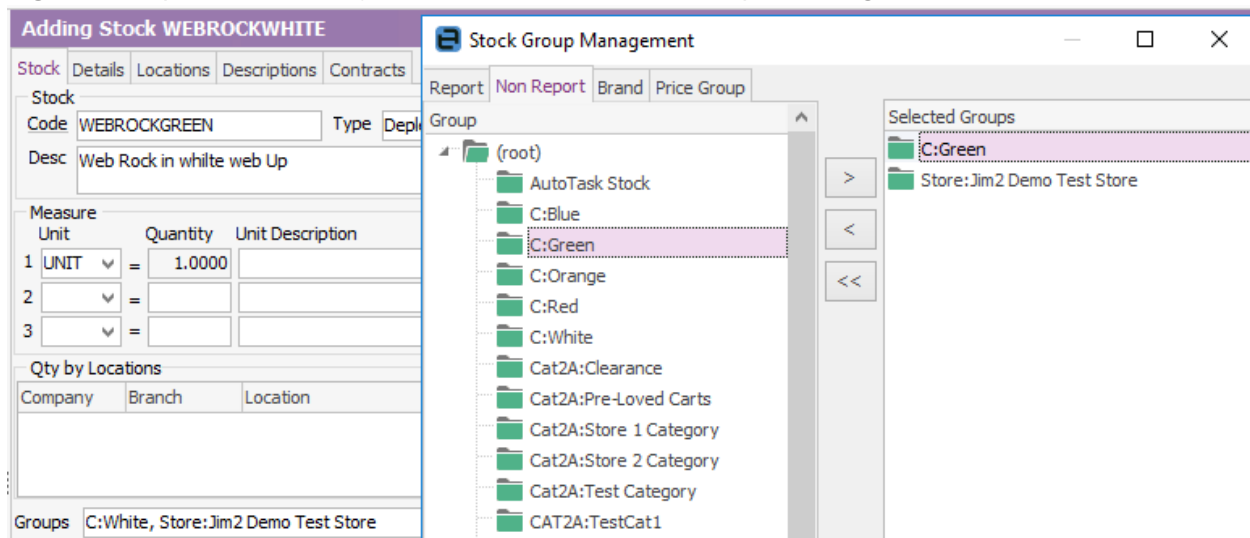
Adding Stock WEBROCKWHITE

Stock | Details | Locations | Descriptions | Contracts

Stock
Code WEBROCKGREEN Type Depl
Desc Web Rock in whilte web Up

Measure
Unit Quantity Unit Description
1 UNIT = 1.0000
2 =
3 =

Qty by Locations

| Company | Branch | Location |
|---|---|---|

Groups C:White, Store:Jim2 Demo Test Store

Stock Group Management

Report | Non Report | Brand | Price Group

Group
(root)
AutoTask Stock
C:Blue
C:Green
C:Orange
C:Red
C:White
Cat2A:Clearance
Cat2A:Pre-Loved Carts
Cat2A:Store 1 Category
Cat2A:Store 2 Category
Cat2A:Test Category
CAT2A:TestCat1

>
<
<<

Selected Groups
C:Green
Store:Jim2 Demo Test Store